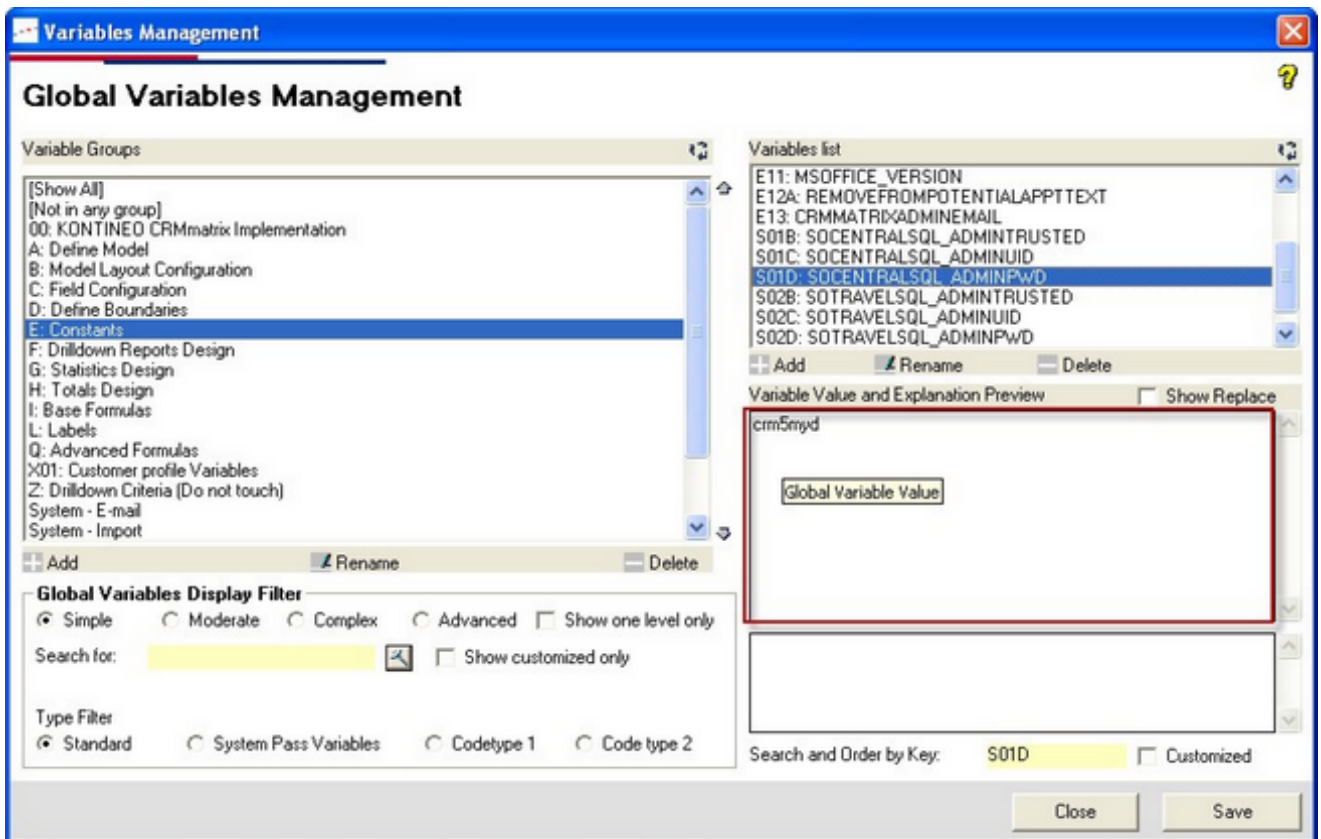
Variables Management

Global Variables Management

Variable Groups

[Show All]
[Not in any group]
00: KONTINEO CRMmatrix Implementation
A: Define Model
B: Model Layout Configuration
C: Field Configuration
D: Define Boundaries
E: Constants
F: Drilldown Reports Design
G: Statistics Design
H: Totals Design
I: Base Formulas
L: Labels
Q: Advanced Formulas
X01: Customer profile Variables
Z: Drilldown Criteria (Do not touch)
System - E-mail
System - Import

Add Rename Delete

Global Variables Display Filter
Simple Moderate Complex Advanced Show one level only
Search for: Show customized only

Type Filter
Standard System Pass Variables Codetype 1 Code type 2

Variables list

E11: MSOFFICE_VERSION
E12A: REMOVEFROMPOTENTIALAPPTTEXT
E13: CRMMATRIXADMINEMAIL
S01B: SOCENTRALSQL_ADMINTRUSTED
S01C: SOCENTRALSQL_ADMINUID
S01D: SOCENTRALSQL_ADMINPWD
S02B: SOTRAVELSQL_ADMINTRUSTED
S02C: SOTRAVELSQL_ADMINUID
S02D: SOTRAVELSQL_ADMINPWD

Add Rename Delete

Variable Value and Explanation Preview Show Replace

crm5myd

Global Variable Value

Search and Order by Key: S01D Customized

Close Save